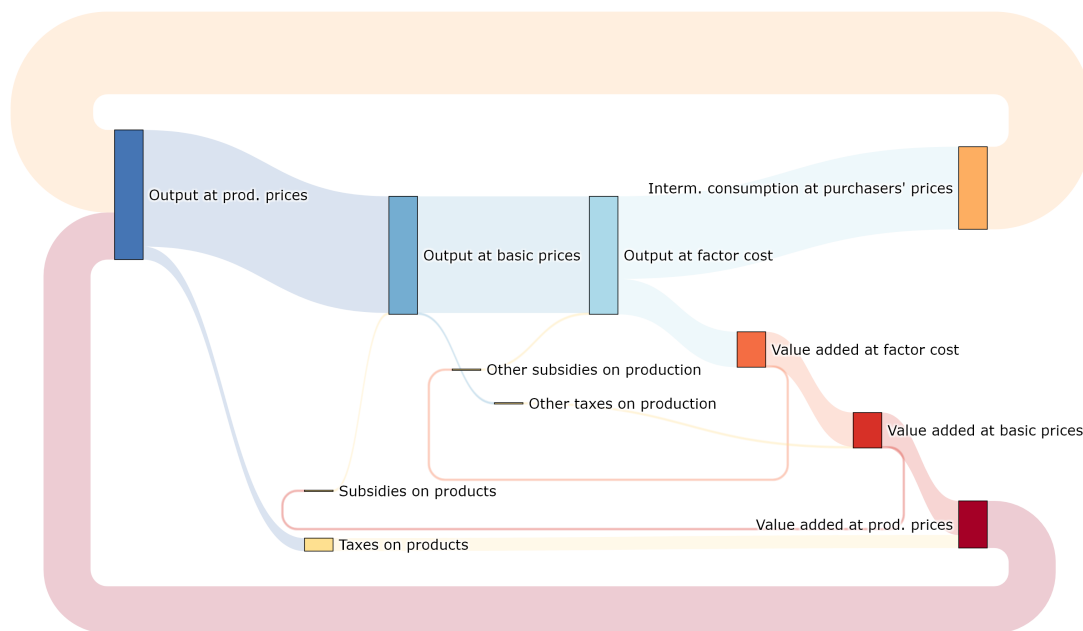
Output at prod. prices

Output at basic prices

Output at factor cost

Interm. consumption at purchasers' prices

Value added at factor cost

Other subsidies on production

Other taxes on production

Value added at basic prices

Subsidies on products

Value added at prod. prices

Taxes on products